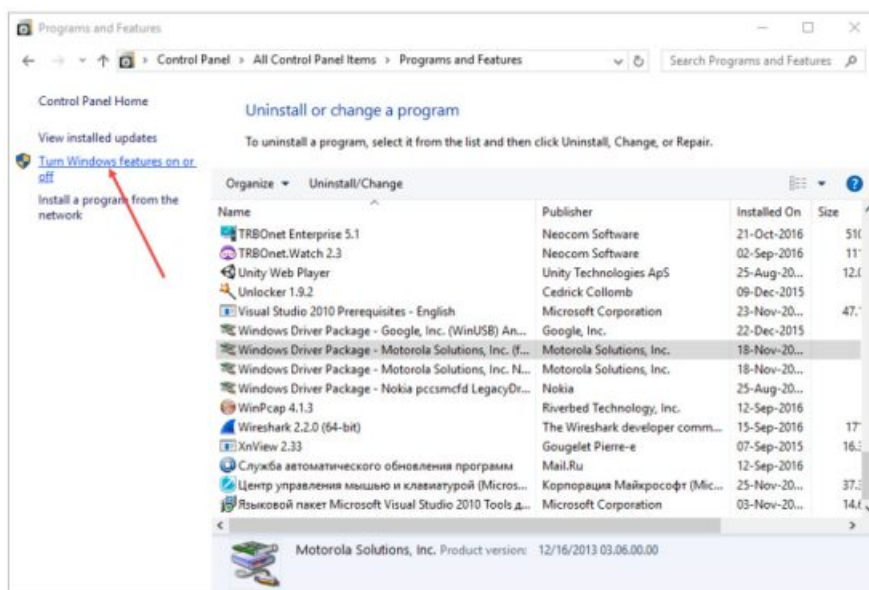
Programs and Features

Control Panel > All Control Panel Items > Programs and Features

Search Programs and Features

Control Panel Home

View installed updates

Turn Windows features on or off

Install a program from the network

Uninstall or change a program

To uninstall a program, select it from the list and then click Uninstall, Change, or Repair.

Organize ▾ Uninstall/Change

| Name | Publisher | Installed On | Size |
|---|---|---|---|
| TRBOnet Enterprise 5.1 | Neocom Software | 21-Oct-2016 | 51( |
| TRBOnet.Watch 2.3 | Neocom Software | 02-Sep-2016 | 11 |
| Unity Web Player | Unity Technologies ApS | 25-Aug-20... | 12.( |
| Unlocker 1.9.2 | Cedrick Collomb | 09-Dec-2015 | |
| Visual Studio 2010 Prerequisites - English | Microsoft Corporation | 23-Nov-20... | 47. |
| Windows Driver Package - Google, Inc. (WinUSB) An... | Google, Inc. | 22-Dec-2015 | |
| Windows Driver Package - Motorola Solutions, Inc. (f... | Motorola Solutions, Inc. | 18-Nov-20... | |
| Windows Driver Package - Motorola Solutions, Inc. N... | Motorola Solutions, Inc. | 18-Nov-20... | |
| Windows Driver Package - Nokia pccsmcfd LegacyDr... | Nokia | 25-Aug-20... | |
| WinPcap 4.1.3 | Riverbed Technology, Inc. | 12-Sep-2016 | |
| Wireshark 2.2.0 (64-bit) | The Wireshark developer comm... | 15-Sep-2016 | 17 |
| XnView 2.33 | Gougelet Pierre-e | 07-Sep-2015 | 16. |
| Служба автоматического обновления программ | Mail.Ru | 12-Sep-2016 | |
| Центр управления мышью и клавиатурой (Micros... | Корпорация Майкрософт (Mic... | 25-Nov-20... | 37. |
| Языковой пакет Microsoft Visual Studio 2010 Tools д... | Microsoft Corporation | 03-Nov-20... | 14. |

Motorola Solutions, Inc. Product version: 12/16/2013 03.06.00.00